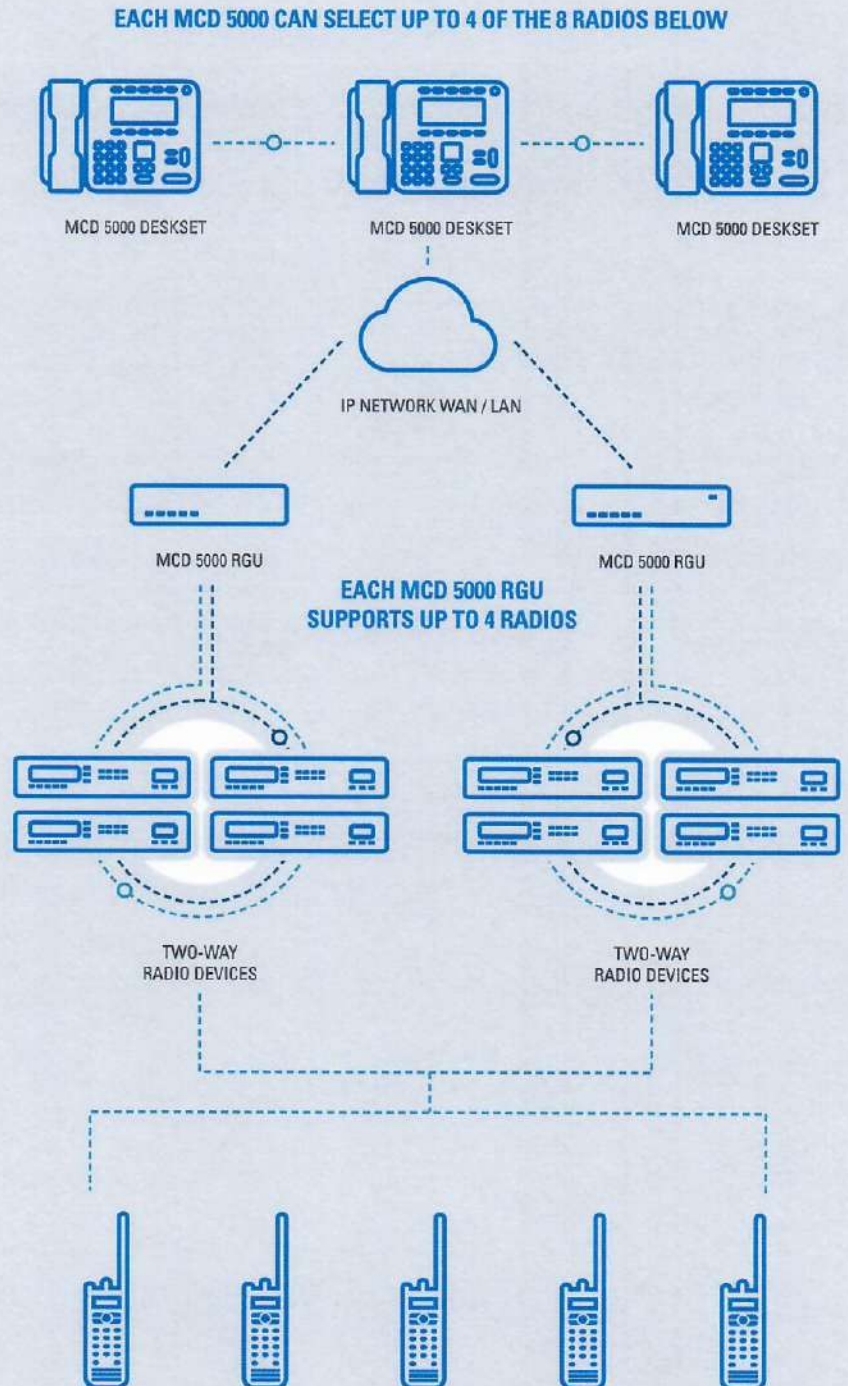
EACH MCD 5000 CAN SELECT UP TO 4 OF THE 8 RADIOS BELOW

MCD 5000 DESKSET

MCD 5000 DESKSET

MCD 5000 DESKSET

IP NETWORK WAN / LAN

MCD 5000 RGU

MCD 5000 RGU

EACH MCD 5000 RGU SUPPORTS UP TO 4 RADIOS

TWO-WAY RADIO DEVICES

TWO-WAY RADIO DEVICES